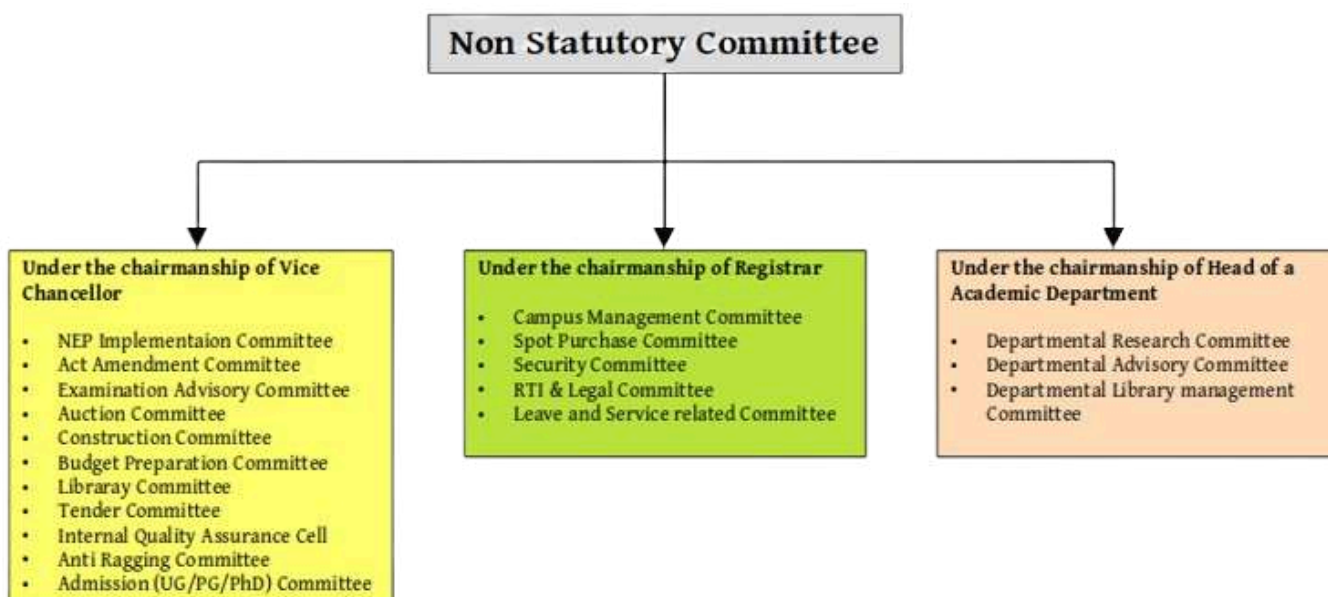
Non Statutory Committee

Under the chairmanship of Vice Chancellor

- NEP Implementaion Committee
- Act Amendment Committee
- Examination Advisory Committee
- Auction Committee
- Construction Committee
- Budget Preparation Committee
- Libraray Committee
- Tender Committee
- Internal Quality Assurance Cell
- Anti Ragging Committee
- Admission (UG/PG/PhD) Committee

Under the chairmanship of Registrar

- Campus Management Committee
- Spot Purchase Committee
- Security Committee
- RTI & Legal Committee
- Leave and Service related Committee

Under the chairmanship of Head of a Academic Department

- Departmental Research Committee
- Departmental Advisory Committee
- Departmental Library management Committee